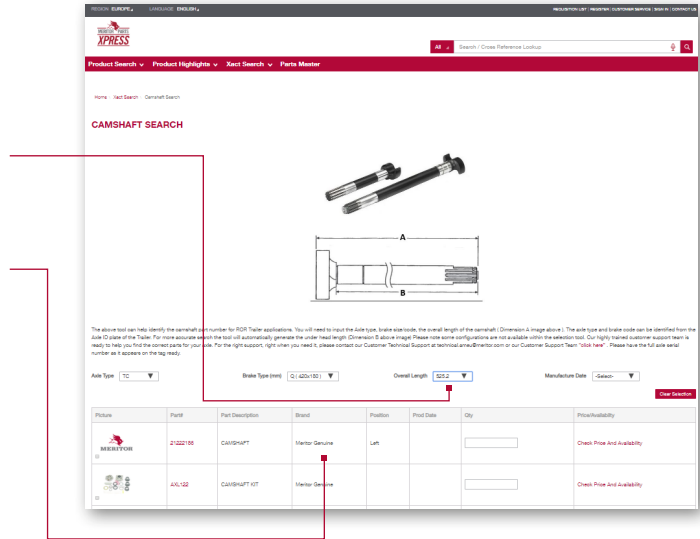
REGION: EUROPE LANGUAGE: ENGLISH

REQUISITION LIST | REGISTER | CUSTOMER SERVICE | SIGN IN | CONTACT US

MERITOR PARTS XPRESS

All Search / Cross Reference Lookup

Product Search Product Highlights Xact Search Parts Master

Home / Xact Search / Camshaft Search

CAMSHAFT SEARCH

A

B

The above tool can help identify the camshaft part number for ROR Trailer applications. You will need to input the Axle type, brake size/code, the overall length of the camshaft ( Dimension A image above ). The axle type and brake code can be identified from the Axle ID plate of the Trailer. For more accurate search the tool will automatically generate the under head length (Dimension B above image) Please note some configurations are not available within the selection tool. Our highly trained customer support team is ready to help you find the correct parts for your axle. For the right support, right when you need it, please contact our Customer Technical Support at technical.emea@meritor.com or our Customer Support Team "click here" . Please have the full axle serial number as it appears on the tag ready.

Axle Type TC
Brake Type (mm) Q ( 420x180 )
Overall Length 525,2
Manufacture Date -Select-

Clear Selection

| Picture | Part# | Part Description | Brand | Position | Prod Date | Qty | Price/Availability |
|---|---|---|---|---|---|---|---|
| MERITOR | 21222186 | CAMSHAFT | Meritor Genuine | Left | | | Check Price And Availability |
| | AXL122 | CAMSHAFT KIT | Meritor Genuine | | | | Check Price And Availability |